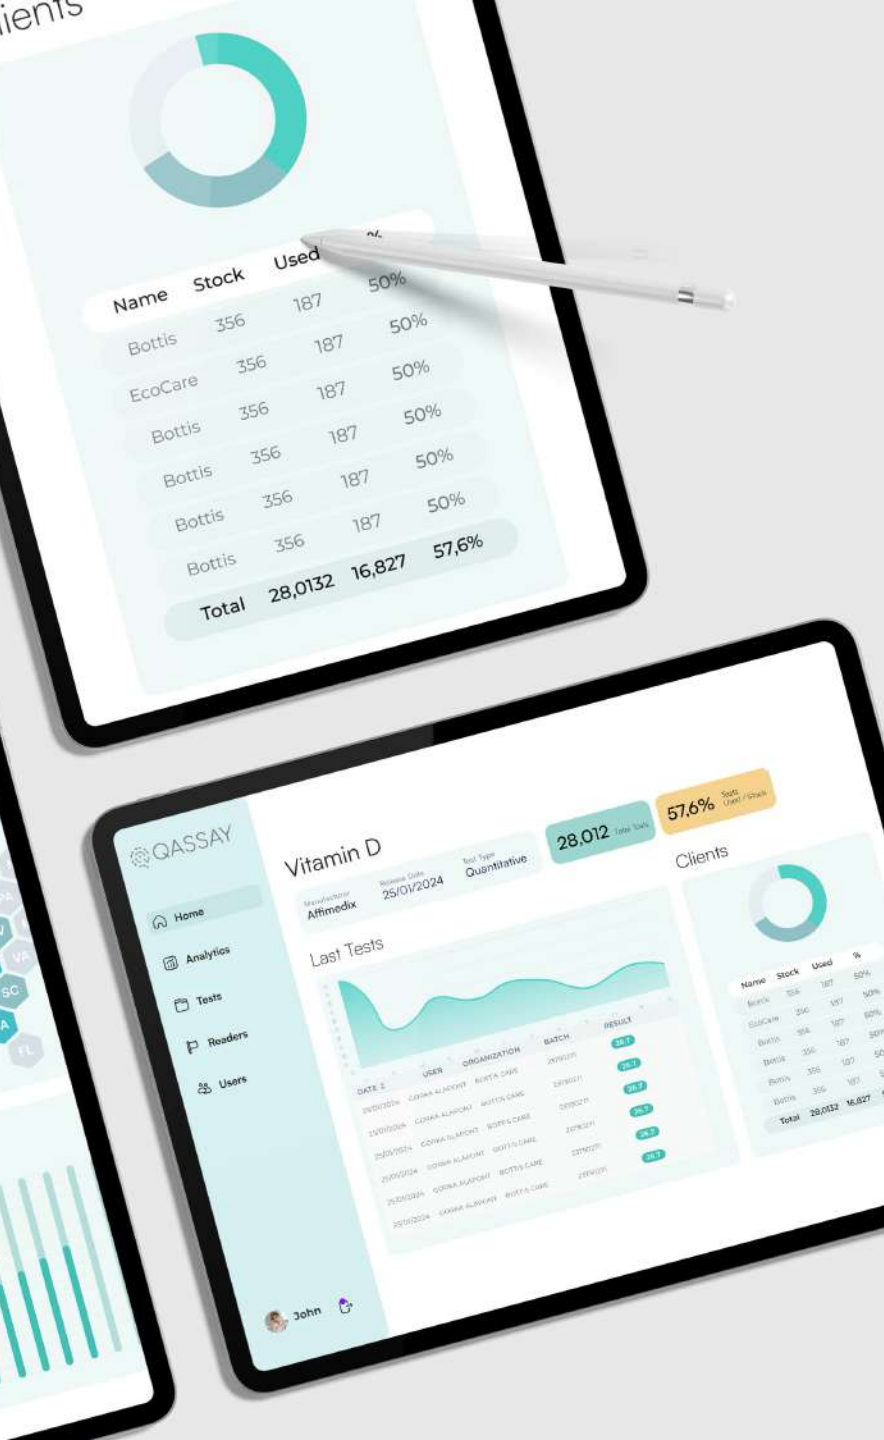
lients

| Name | Stock | Used | % |
|---|---|---|---|
| Bottis | 356 | 187 | 50% |
| EcoCare | 356 | 187 | 50% |
| Bottis | 356 | 187 | 50% |
| Bottis | 356 | 187 | 50% |
| Bottis | 356 | 187 | 50% |
| Bottis | 356 | 187 | 50% |
| Total | 28,0132 | 16,827 | 57,6% |

QASSAY

Home
Analytics
Tests
Readers
Users

John

Vitamin D

Manufacturer Affimedix
Release Date 25/01/2024
Test Type Quantitative

28,012 Total Tests

57,6% Tests Used / Stock

Last Tests

| DATE | USER | ORGANIZATION | BATCH | RESULT |
|---|---|---|---|---|
| 25/01/2024 | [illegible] | BOTTIS CARE | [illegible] | 26.7 |
| 25/01/2024 | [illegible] | BOTTIS CARE | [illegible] | 26.7 |
| 25/01/2024 | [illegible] | BOTTIS CARE | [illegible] | 26.7 |
| 25/01/2024 | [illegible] | BOTTIS CARE | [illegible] | 26.7 |
| 25/01/2024 | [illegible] | BOTTIS CARE | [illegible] | 26.7 |
| 25/01/2024 | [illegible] | BOTTIS CARE | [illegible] | 26.7 |

Clients

| Name | Stock | Used | % |
|---|---|---|---|
| Bottis | 356 | 187 | 50% |
| EcoCare | 356 | 187 | 50% |
| Bottis | 356 | 187 | 50% |
| Bottis | 356 | 187 | 50 |
| Bottis | 356 | 187 | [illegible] |
| Bottis | 356 | 187 | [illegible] |
| Total | 28,0132 | 16,827 | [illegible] |

SC
VA
FL